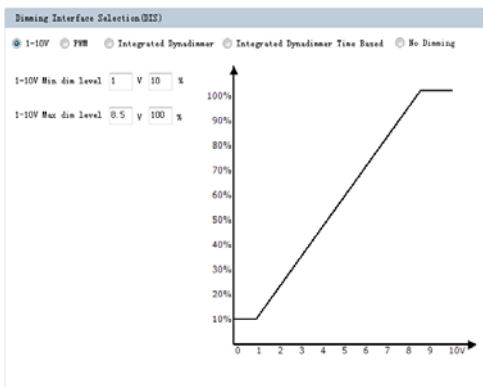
Dimming Interface Selection(DIS)

1-10V  PWM  Integrated Dynadimmer  Integrated Dynadimmer Time Based  No Dimming

1-10V Min dim level 1 V 10 %

1-10V Max dim level 8.5 V 100 %

100%
90%
80%
70%
60%
50%
40%
30%
20%
10%
0 1 2 3 4 5 6 7 8 9 10V